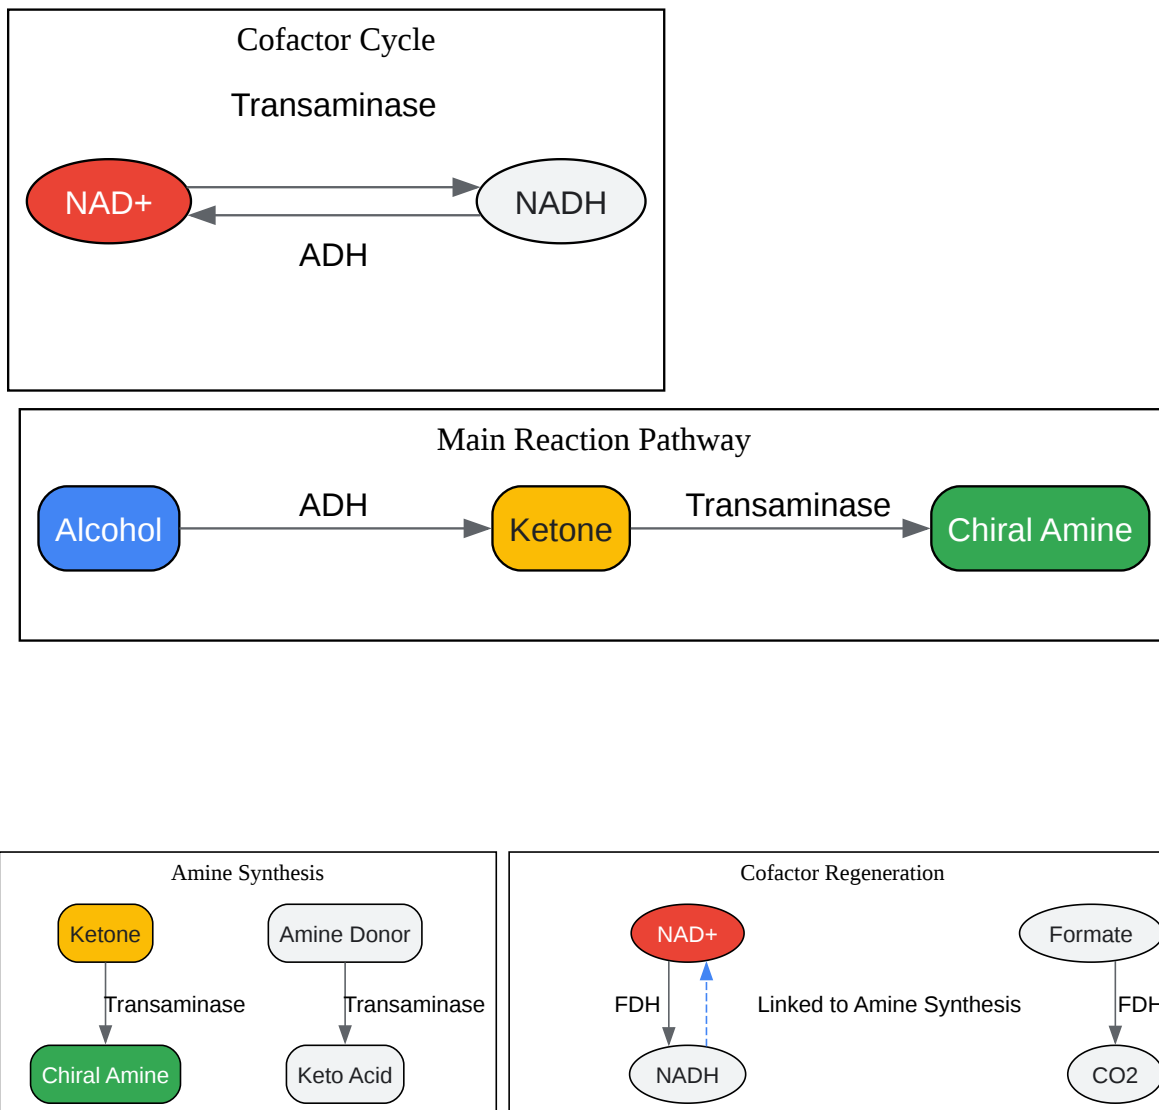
Cofactor Cycle

Transaminase

NAD+

NADH

ADH

Main Reaction Pathway

Alcohol

ADH

Ketone

Transaminase

Chiral Amine

Amine Synthesis

Ketone

Transaminase

Chiral Amine

Amine Donor

Transaminase

Keto Acid

Cofactor Regeneration

NAD+

FDH

Linked to Amine Synthesis

NADH

Formate

FDH

CO2